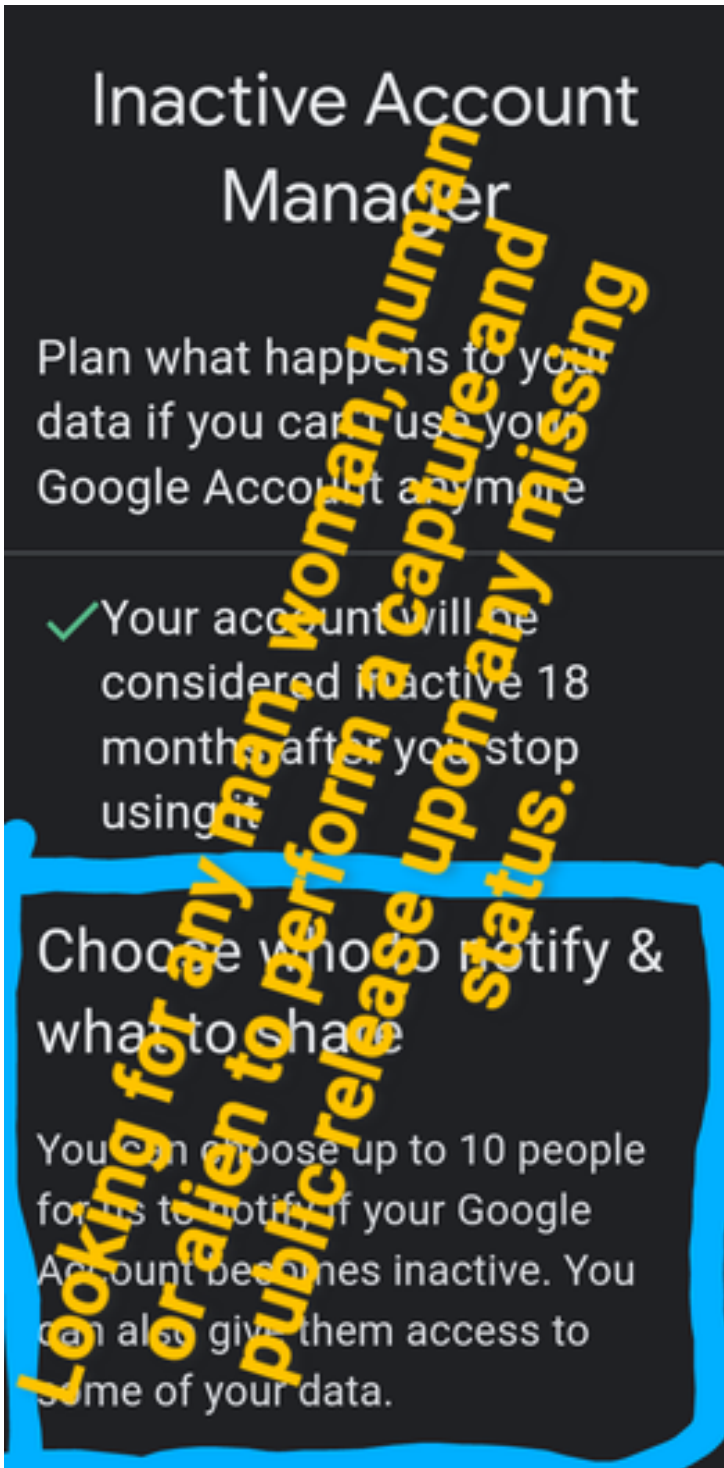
Inactive Account Manager

Plan what happens to your data if you can't use your Google Account anymore

Your account will be considered inactive 18 months after you stop using it

Choose who to notify & what to share

You can choose up to 10 people for us to notify if your Google Account becomes inactive. You can also give them access to some of your data.

Looking for any man, woman, human or alien to perform a capure and public release upon any missing status.